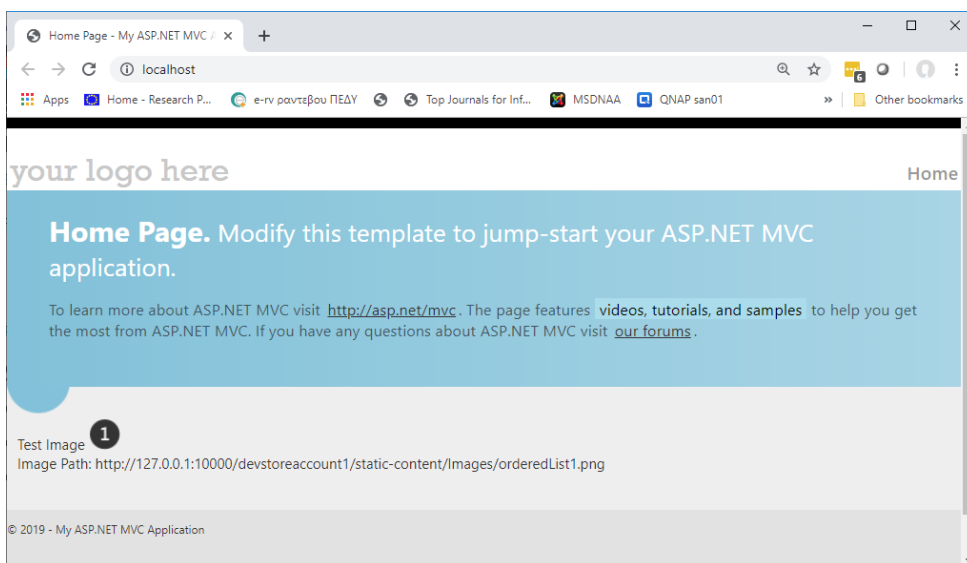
Home Page - My ASP.NET MVC A ×
+
localhost
Apps  Home - Research P...  e-rv ραντεβου ΠΕΔΥ  Top Journals for Inf...  MSDNAA  QNAP san01  »  Other bookmarks

your logo here
Home

**Home Page.** Modify this template to jump-start your ASP.NET MVC application.

To learn more about ASP.NET MVC visit http://asp.net/mvc. The page features videos, tutorials, and samples to help you get the most from ASP.NET MVC. If you have any questions about ASP.NET MVC visit our forums.

Test Image 1
Image Path: http://127.0.0.1:10000/devstoreaccount1/static-content/Images/orderedList1.png

© 2019 - My ASP.NET MVC Application